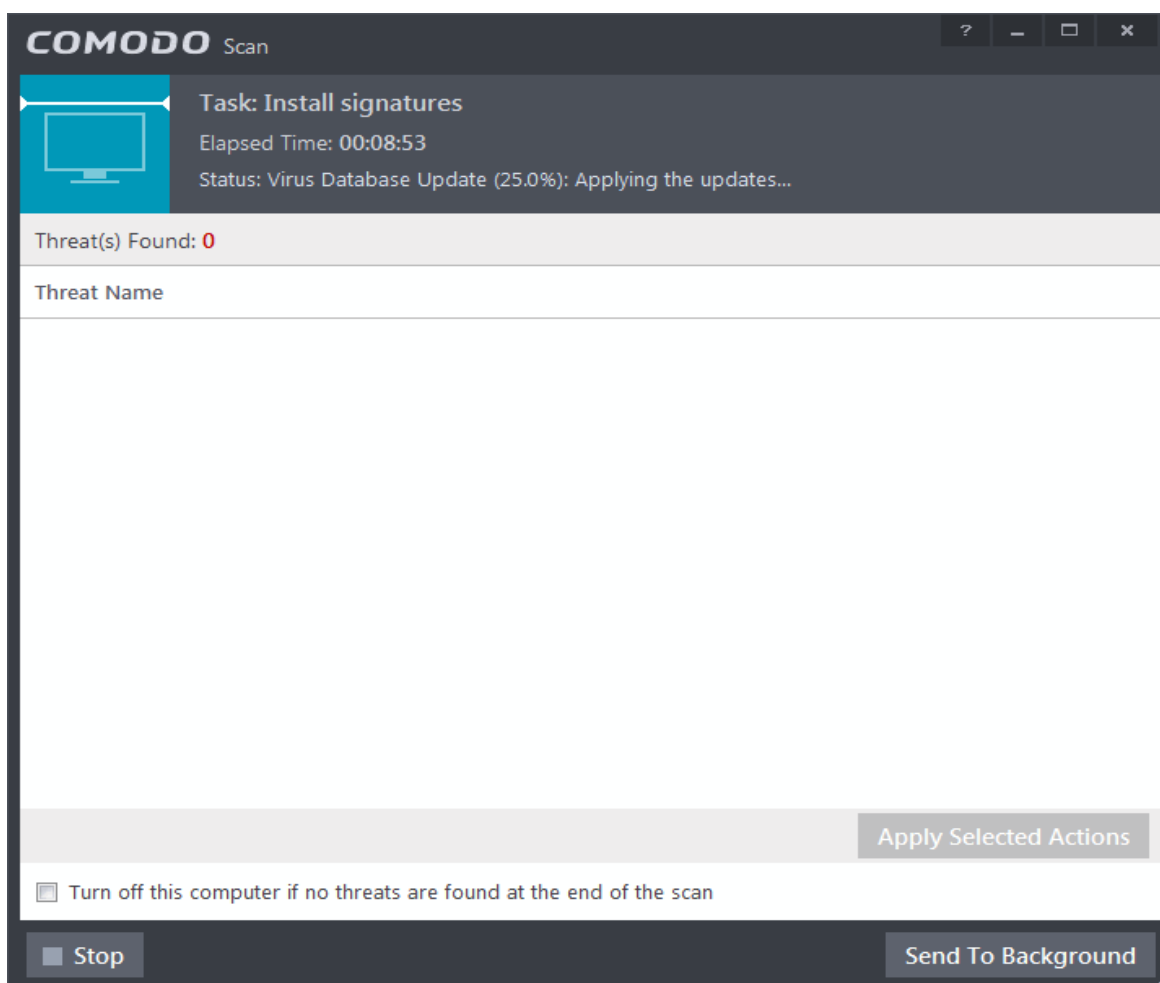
COMODO Scan

?

Task: Install signatures

Elapsed Time: 00:08:53

Status: Virus Database Update (25.0%): Applying the updates...

Threat(s) Found: 0

Threat Name

Apply Selected Actions

Turn off this computer if no threats are found at the end of the scan

Stop

Send To Background